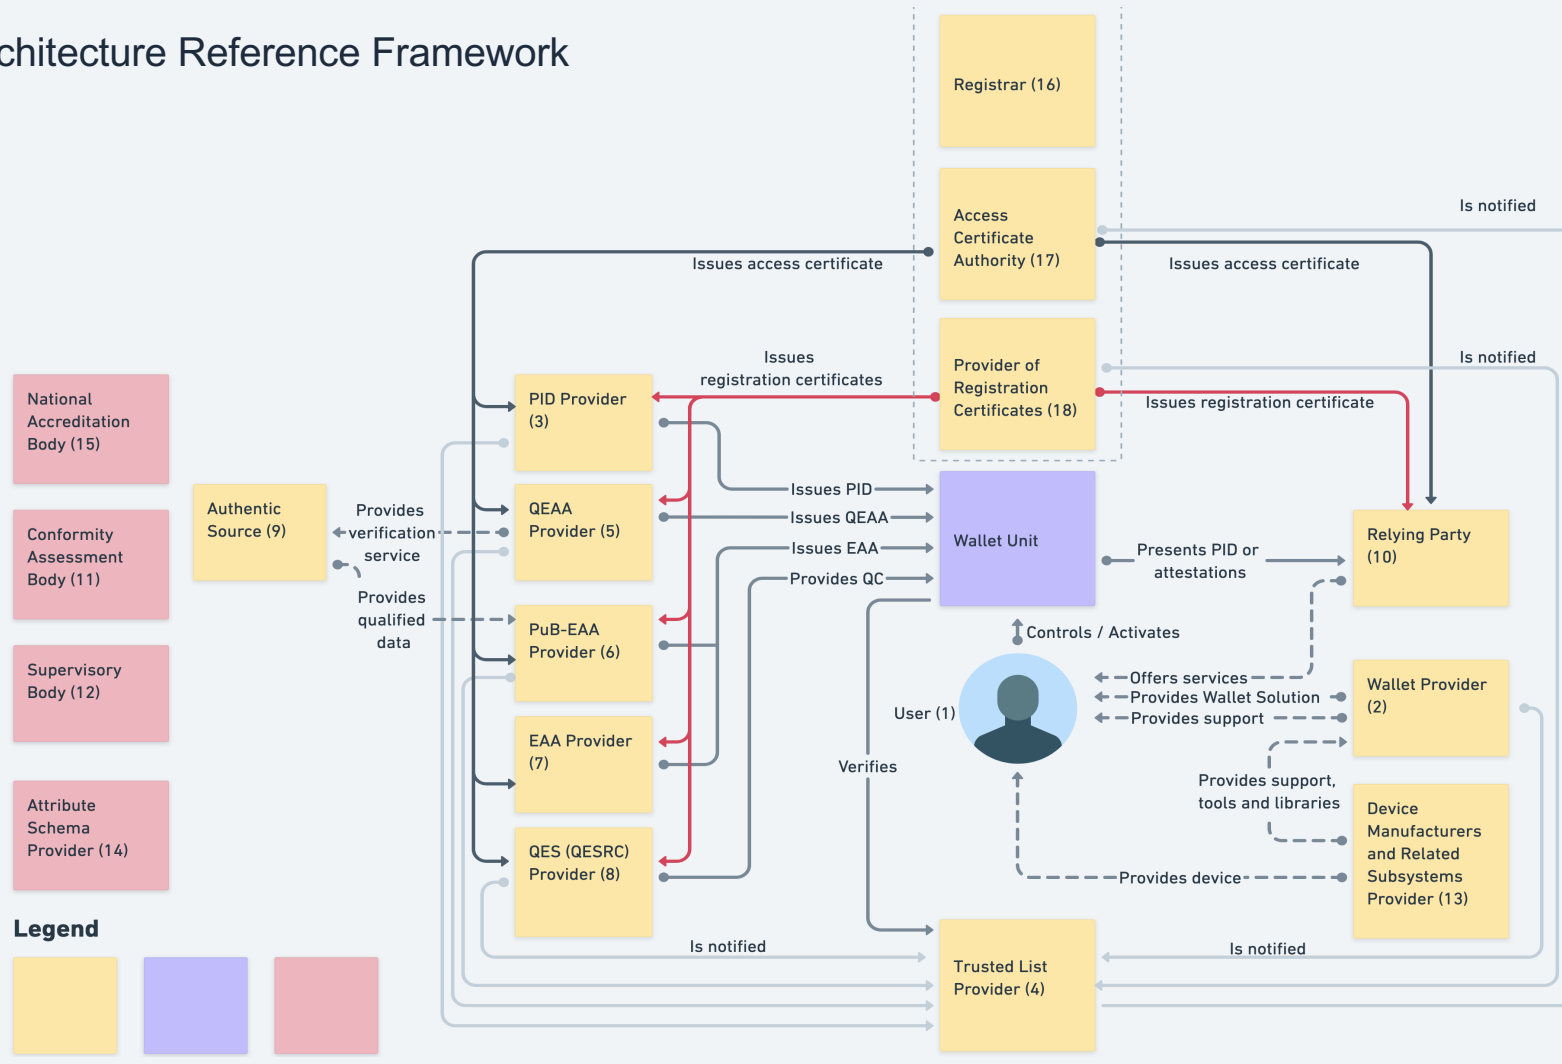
chitecture Reference Framework

Registrar (16)

Access Certificate Authority (17)

Is notified

Issues access certificate

Issues access certificate

Provider of Registration Certificates (18)

Is notified

Issues registration certificates

Issues registration certificate

National Accreditation Body (15)

Conformity Assessment Body (11)

Supervisory Body (12)

Attribute Schema Provider (14)

Authentic Source (9)

Provides verification service

Provides qualified data

PID Provider (3)

QEAA Provider (5)

PuB-EAA Provider (6)

EAA Provider (7)

QES (QESRC) Provider (8)

Issues PID

Issues QEAA

Issues EAA

Provides QC

Wallet Unit

Presents PID or attestations

Relying Party (10)

Controls / Activates

User (1)

Offers services

Provides Wallet Solution

Provides support

Wallet Provider (2)

Verifies

Provides support, tools and libraries

Device Manufacturers and Related Subsystems Provider (13)

Provides device

Is notified

Is notified

Trusted List Provider (4)

Legend